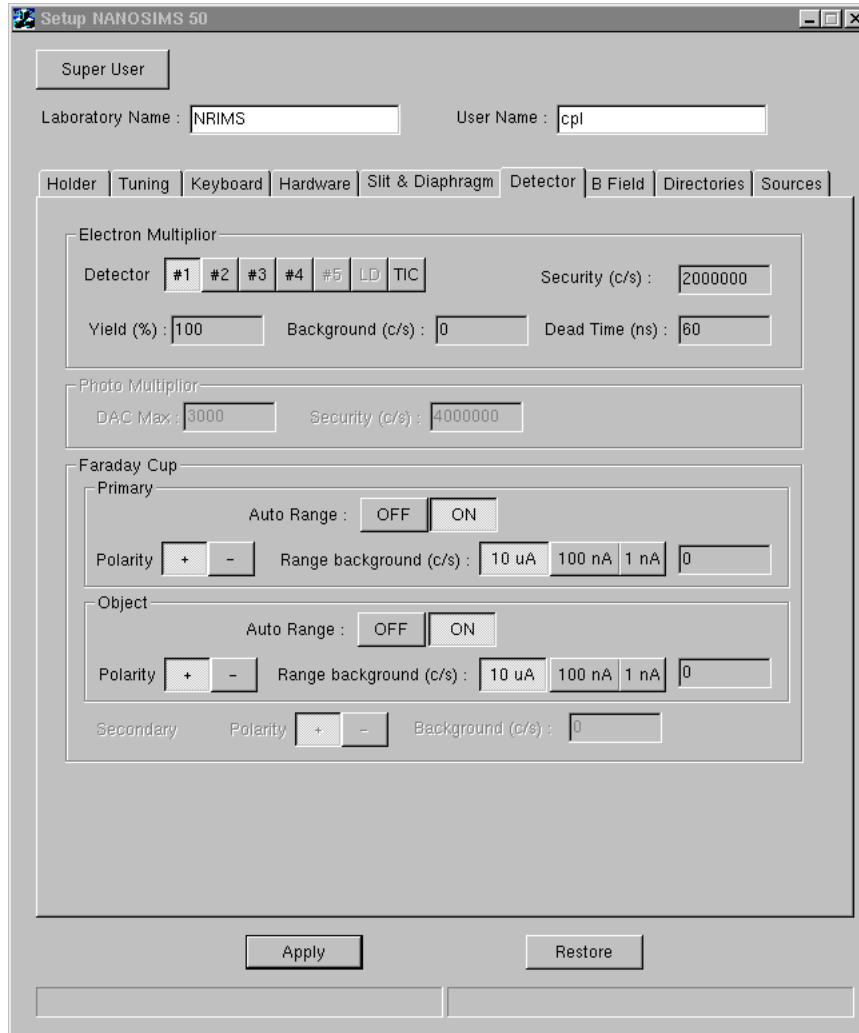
Setup NANOSIMS 50

Super User

Laboratory Name : NRIMS

User Name : cpl

Holder | Tuning | Keyboard | Hardware | Slit & Diaphragm | Detector | B Field | Directories | Sources

Electron Multiplior

Detector #1 #2 #3 #4 #5 LD TIC

Security (c/s) : 2000000

Yield (%) : 100

Background (c/s) : 0

Dead Time (ns) : 60

Photo Multiplior

DAC Max : 3000

Security (c/s) : 4000000

Faraday Cup

Primary

Auto Range : OFF ON

Polarity + −

Range background (c/s) : 10 uA 100 nA 1 nA 0

Object

Auto Range : OFF ON

Polarity + −

Range background (c/s) : 10 uA 100 nA 1 nA 0

Secondary Polarity + − Background (c/s) : 0

Apply

Restore